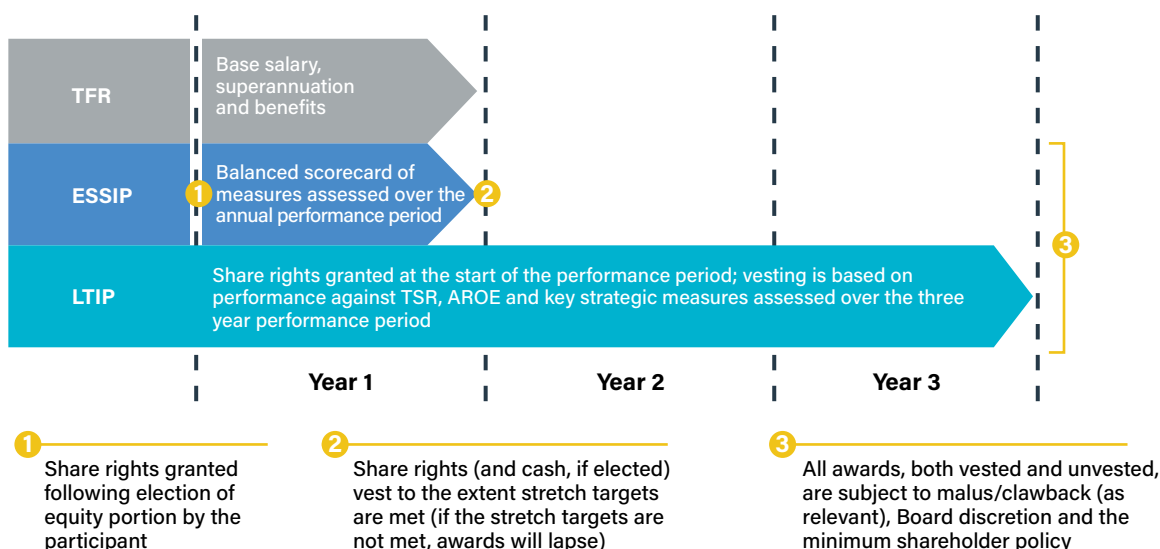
TFR

Base salary, superannuation and benefits

ESSIP

1

Balanced scorecard of measures assessed over the annual performance period

2

LTIP

Share rights granted at the start of the performance period; vesting is based on performance against TSR, AROE and key strategic measures assessed over the three year performance period

3

Year 1

Year 2

Year 3

1

Share rights granted following election of equity portion by the participant

2

Share rights (and cash, if elected) vest to the extent stretch targets are met (if the stretch targets are not met, awards will lapse)

3

All awards, both vested and unvested, are subject to malus/clawback (as relevant), Board discretion and the minimum shareholder policy